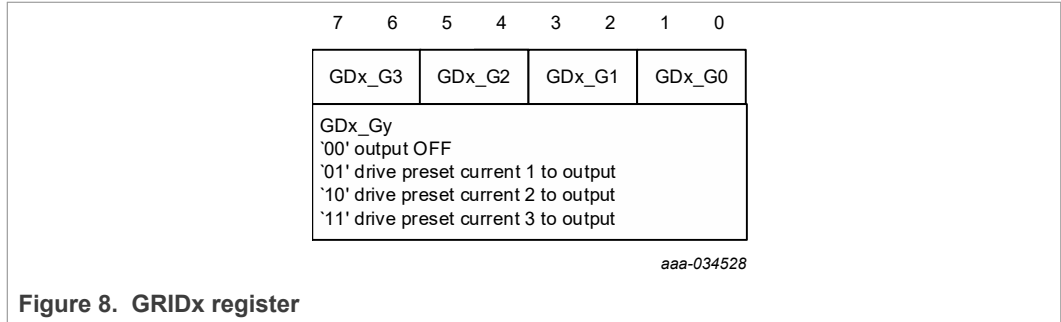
7 6 5 4 3 2 1 0

| GDx_G3 | GDx_G2 | GDx_G1 | GDx_G0 |
|---|---|---|---|

GDx_Gy
`00' output OFF
`01' drive preset current 1 to output
`10' drive preset current 2 to output
`11' drive preset current 3 to output

aaa-034528

Figure 8. GRIDx register